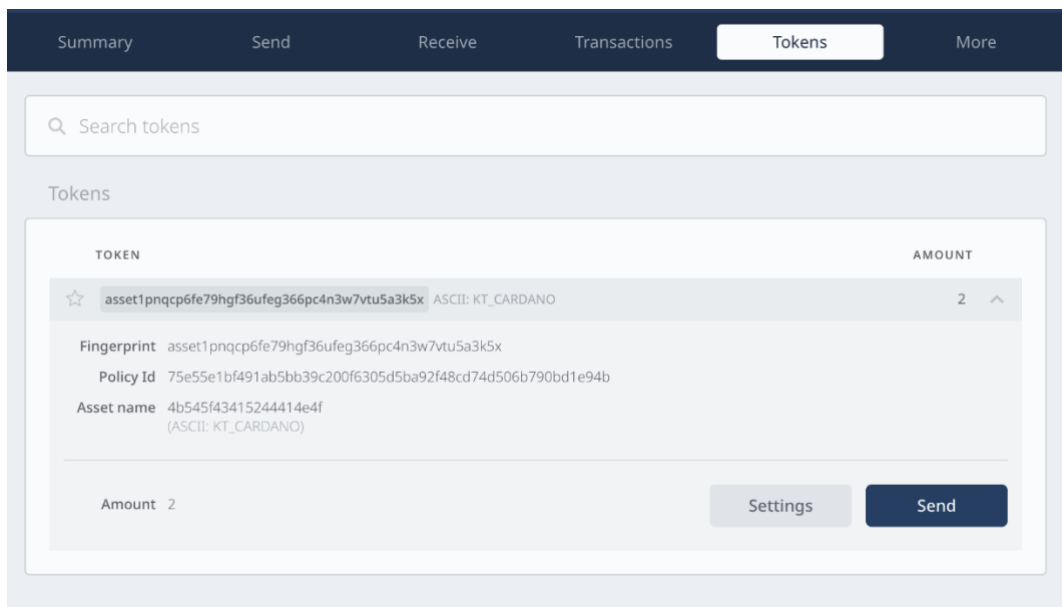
Summary Send Receive Transactions Tokens More

Search tokens

Tokens

| TOKEN | AMOUNT |
|---|---|
| asset1pnqcp6fe79hgf36ufeg366pc4n3w7vtu5a3k5x ASCII: KT_CARDANO | 2 |

Fingerprint asset1pnqcp6fe79hgf36ufeg366pc4n3w7vtu5a3k5x
Policy Id 75e55e1bf491ab5bb39c200f6305d5ba92f48cd74d506b790bd1e94b
Asset name 4b545f43415244414e4f
(ASCII: KT_CARDANO)

Amount 2

Settings Send